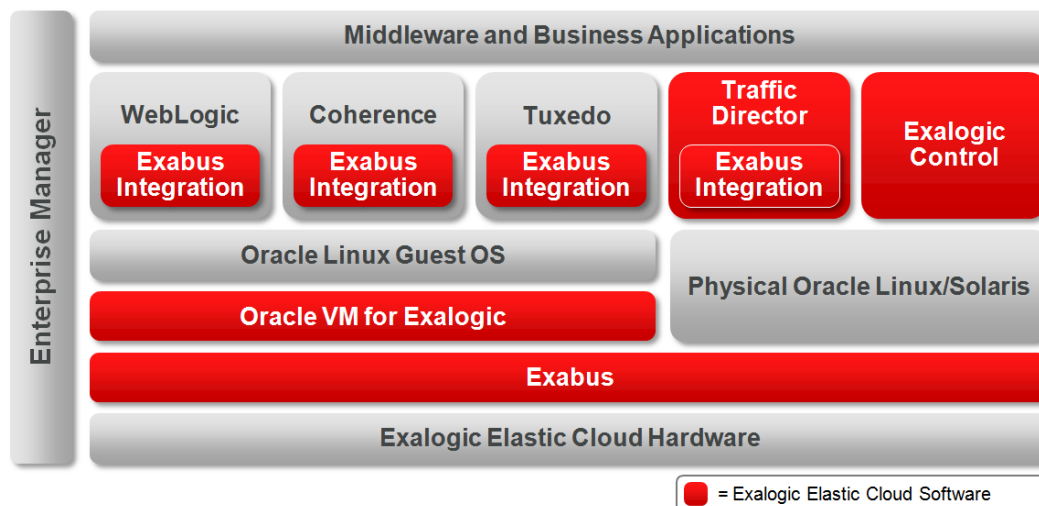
Enterprise Manager

Middleware and Business Applications

WebLogic

Exabus Integration

Coherence

Exabus Integration

Tuxedo

Exabus Integration

Traffic Director

Exabus Integration

Exalogic Control

Oracle Linux Guest OS

Oracle VM for Exalogic

Physical Oracle Linux/Solaris

Exabus

Exalogic Elastic Cloud Hardware

= Exalogic Elastic Cloud Software